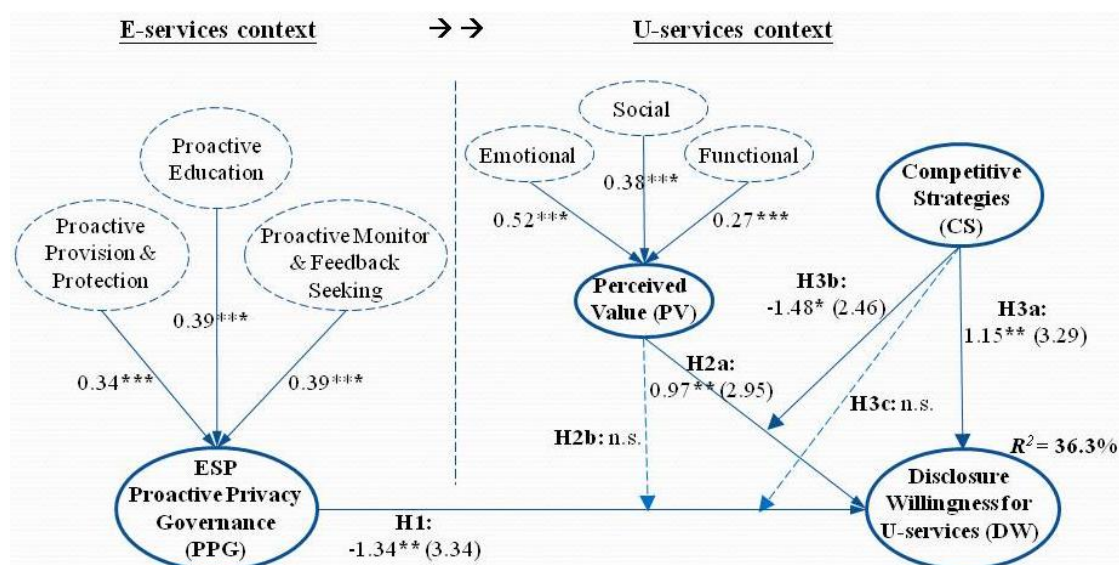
E-services context

→→

U-services context

Proactive Education

Proactive Provision & Protection

Proactive Monitor & Feedback Seeking

0.39***

0.34***

0.39***

ESP Proactive Privacy Governance (PPG)

Social

Emotional

Functional

0.38***

0.52***

0.27***

Perceived Value (PV)

Competitive Strategies (CS)

H3b: -1.48* (2.46)

H3a: 1.15** (3.29)

H2a: 0.97** (2.95)

H3c: n.s.

H2b: n.s.

$R^2$ = 36.3%

Disclosure Willingness for U-services (DW)

H1: -1.34** (3.34)